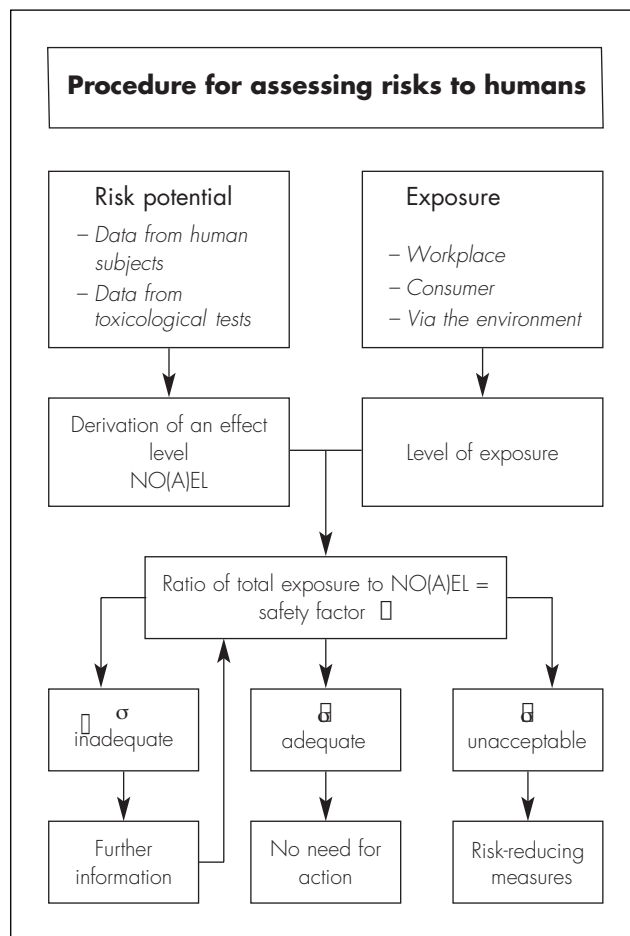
Procedure for assessing risks to humans

Risk potential

– Data from human subjects
– Data from toxicological tests

Exposure

– Workplace
– Consumer
– Via the environment

Derivation of an effect level NO(A)EL

Level of exposure

Ratio of total exposure to NO(A)EL = safety factor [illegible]

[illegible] σ inadequate

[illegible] adequate

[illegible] unacceptable

Further information

No need for action

Risk-reducing measures